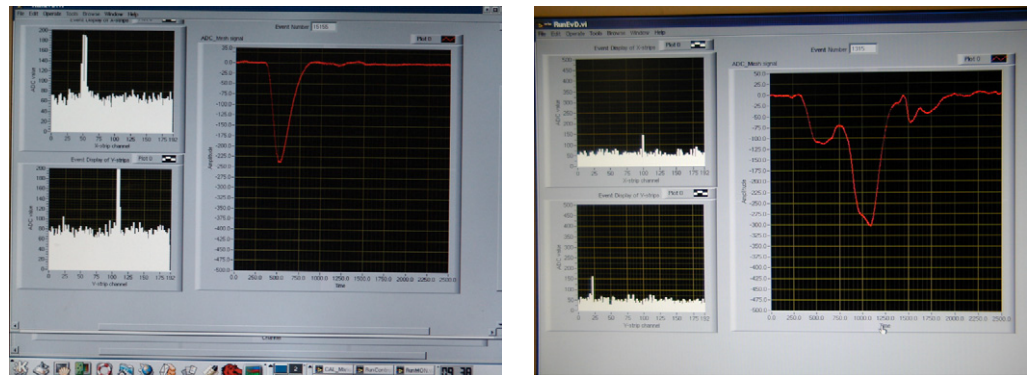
File Edit Operate Tools Browse Window Help

Event Display of X-strips

Event Number 15156

ADC_Mesh signal

Plot 0

ADC value

X-strip channel

Event Display of Y-strips Plot 0

ADC value

Y-strip channel

Amplitude

Time

0.0 250.0 500.0 750.0 1000.0 1250.0 1500.0 1750.0 2000.0 2250.0 2500.0

25.0 0.0 -25.0 -50.0 -75.0 -100.0 -125.0 -150.0 -175.0 -200.0 -225.0 -250.0 -275.0 -300.0 -325.0 -350.0 -375.0 -400.0 -425.0 -450.0 -475.0 -500.0

0 25 50 75 100 125 150 175 192

Channel

09:38

RunEvD.vi

File Edit Operate Tools Browse Window Help

Event Number 1345

Event Display of X-strips Plot 0

ADC_Mesh signal Plot 0

ADC value

X-strip channel

Event Display of Y-strips Plot 0

ADC value

Y-strip channel

Amplitude

Time

50.0 25.0 0.0 -25.0 -50.0 -75.0 -100.0 -125.0 -150.0 -175.0 -200.0 -225.0 -250.0 -275.0 -300.0 -325.0 -350.0 -375.0 -400.0 -425.0 -450.0 -475.0 -500.0

0.0 250.0 500.0 750.0 1000.0 1250.0 1500.0 1750.0 2000.0 2250.0 2500.0

0 25 50 75 100 125 150 175 192